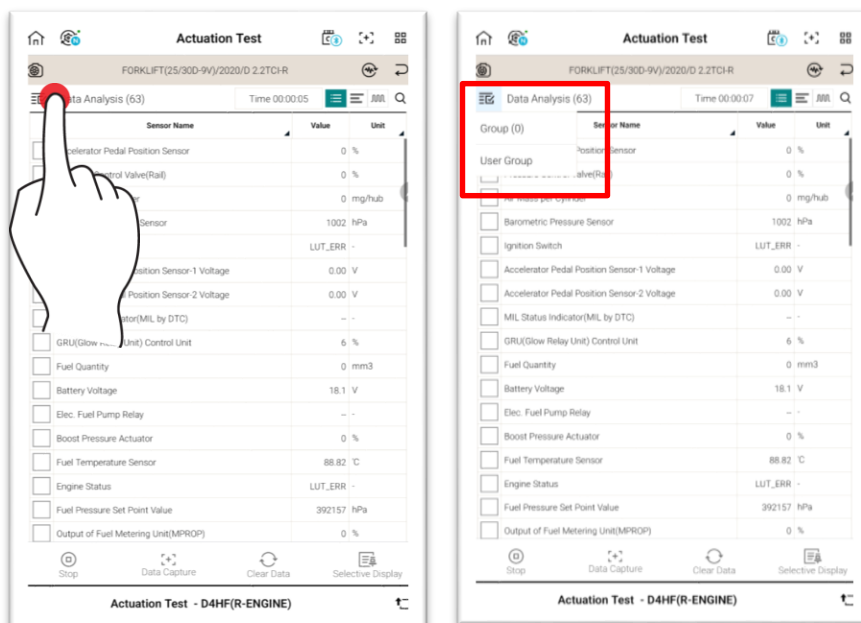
Actuation Test

FORKLIFT(25/30D-9V)/2020/D 2.2TCI-R

Data Analysis (63)

Time 00:00:05

| Sensor Name | Value | Unit |
|---|---|---|
| Accelerator Pedal Position Sensor | 0 | % |
| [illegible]ntrol Valve(Rail) | 0 | % |
| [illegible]r | 0 | mg/hub |
| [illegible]Sensor | 1002 | hPa |
| | LUT_ERR | - |
| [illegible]Position Sensor-1 Voltage | 0.00 | V |
| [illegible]Position Sensor-2 Voltage | 0.00 | V |
| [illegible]dicator(MIL by DTC) | -- | - |
| GRU(Glow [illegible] Unit) Control Unit | 6 | % |
| Fuel Quantity | 0 | mm3 |
| Battery Voltage | 18.1 | V |
| Elec. Fuel Pump Relay | -- | - |
| Boost Pressure Actuator | 0 | % |
| Fuel Temperature Sensor | 88.82 | ℃ |
| Engine Status | LUT_ERR | - |
| Fuel Pressure Set Point Value | 392157 | hPa |
| Output of Fuel Metering Unit(MPROP) | 0 | % |

Stop Data Capture Clear Data Selective Display

Actuation Test - D4HF(R-ENGINE)

Actuation Test

FORKLIFT(25/30D-9V)/2020/D 2.2TCI-R

Data Analysis (63)

Time 00:00:07

Group (0)

User Group

| Sensor Name | Value | Unit |
|---|---|---|
| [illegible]Position Sensor | 0 | % |
| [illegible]alve(Rail) | 0 | % |
| Air Mass per Cylinder | 0 | mg/hub |
| Barometric Pressure Sensor | 1002 | hPa |
| Ignition Switch | LUT_ERR | - |
| Accelerator Pedal Position Sensor-1 Voltage | 0.00 | V |
| Accelerator Pedal Position Sensor-2 Voltage | 0.00 | V |
| MIL Status Indicator(MIL by DTC) | -- | - |
| GRU(Glow Relay Unit) Control Unit | 6 | % |
| Fuel Quantity | 0 | mm3 |
| Battery Voltage | 18.1 | V |
| Elec. Fuel Pump Relay | -- | - |
| Boost Pressure Actuator | 0 | % |
| Fuel Temperature Sensor | 88.82 | ℃ |
| Engine Status | LUT_ERR | - |
| Fuel Pressure Set Point Value | 392157 | hPa |
| Output of Fuel Metering Unit(MPROP) | 0 | % |

Stop Data Capture Clear Data Selective Display

Actuation Test - D4HF(R-ENGINE)